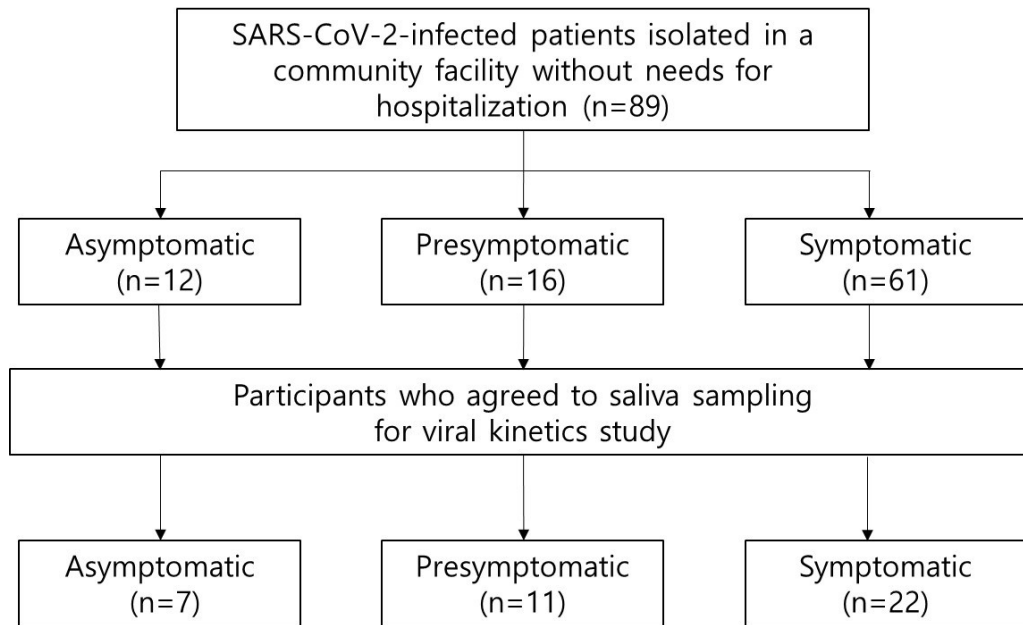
SARS-CoV-2-infected patients isolated in a community facility without needs for hospitalization (n=89)

Asymptomatic (n=12)

Presymptomatic (n=16)

Symptomatic (n=61)

Participants who agreed to saliva sampling for viral kinetics study

Asymptomatic (n=7)

Presymptomatic (n=11)

Symptomatic (n=22)